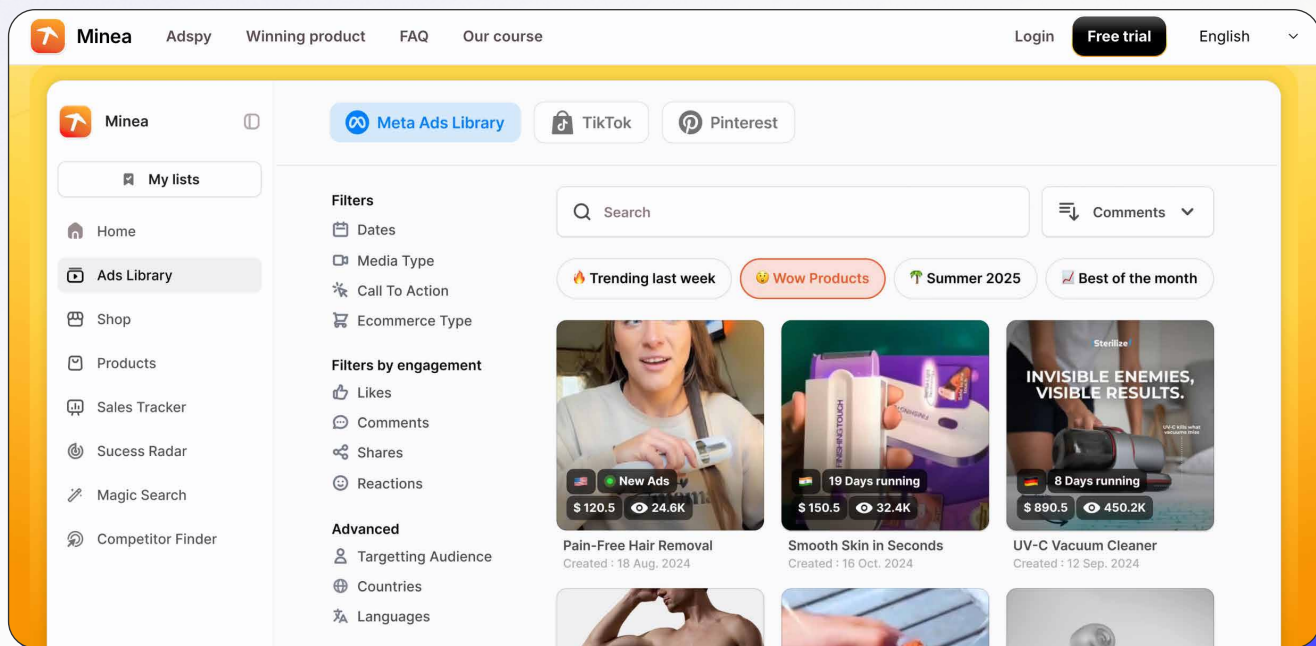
Minea Adspy Winning product FAQ Our course Login Free trial English

Minea

My lists

Home
Ads Library
Shop
Products
Sales Tracker
Sucess Radar
Magic Search
Competitor Finder

Meta Ads Library TikTok Pinterest

Filters
Dates
Media Type
Call To Action
Ecommerce Type

Filters by engagement
Likes
Comments
Shares
Reactions

Advanced
Targetting Audience
Countries
Languages

Search

Comments

🔥 Trending last week 😲 Wow Products 🌴 Summer 2025 📈 Best of the month

New Ads
$ 120.5 24.6K
Pain-Free Hair Removal
Created : 18 Aug. 2024

19 Days running
$ 150.5 32.4K
Smooth Skin in Seconds
Created : 16 Oct. 2024

Sterilize
INVISIBLE ENEMIES, VISIBLE RESULTS.
8 Days running
$ 890.5 450.2K
UV-C Vacuum Cleaner
Created : 12 Sep. 2024